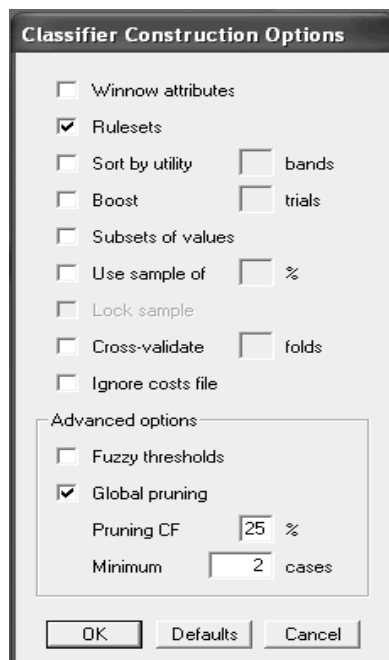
Classifier Construction Options

Winnow attributes

Rulesets

Sort by utility bands

Boost trials

Subsets of values

Use sample of %

Lock sample

Cross-validate folds

Ignore costs file

Advanced options

Fuzzy thresholds

Global pruning

Pruning CF 25 %

Minimum 2 cases

OK Defaults Cancel